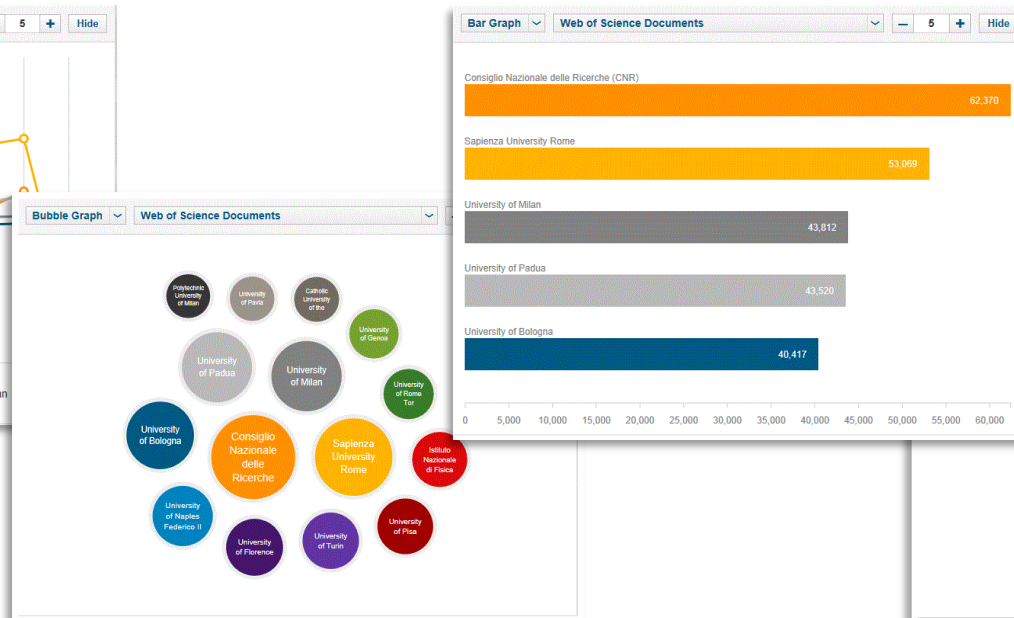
5 + Hide

an

Bubble Graph
Web of Science Documents

Polytechnic University of Milan
University of Pavia
Catholic University of the
University of Genoa
University of Padua
University of Milan
University of Rome Tor
University of Bologna
Consiglio Nazionale delle Ricerche
Sapienza University Rome
Istituto Nazionale di Fisica
University of Naples Federico II
University of Pisa
University of Florence
University of Turin

Bar Graph
Web of Science Documents
− 5 + Hide

Consiglio Nazionale delle Ricerche (CNR)
62,370
Sapienza University Rome
53,069
University of Milan
43,812
University of Padua
43,520
University of Bologna
40,417

0 5,000 10,000 15,000 20,000 25,000 30,000 35,000 40,000 45,000 50,000 55,000 60,000